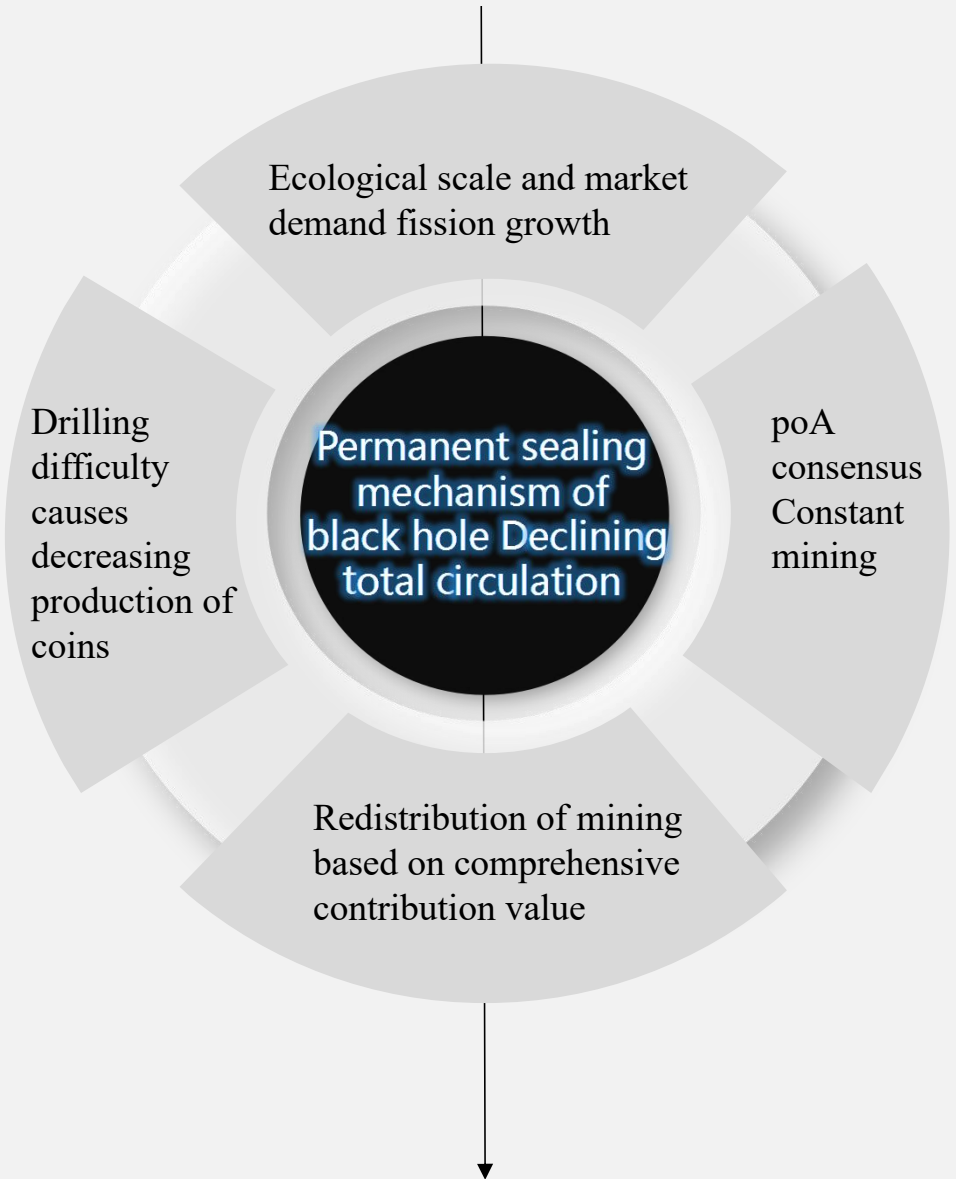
Ecological scale and market demand fission growth

Drilling difficulty causes decreasing production of coins

Permanent sealing mechanism of black hole Declining total circulation

poA consensus Constant mining

Redistribution of mining based on comprehensive contribution value